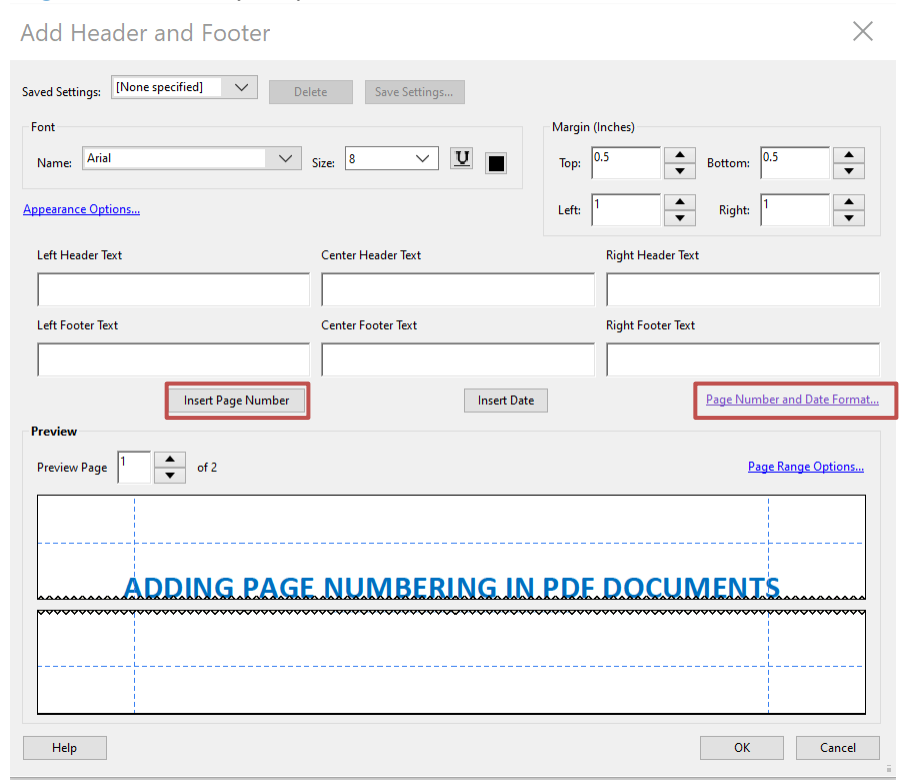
Add Header and Footer

Saved Settings: [None specified] Delete Save Settings...

Font

Name: Arial Size: 8

Margin (Inches)

Top: 0.5 Bottom: 0.5

Left: 1 Right: 1

Appearance Options...

Left Header Text

Center Header Text

Right Header Text

Left Footer Text

Center Footer Text

Right Footer Text

Insert Page Number

Insert Date

Page Number and Date Format...

Preview

Preview Page 1 of 2

Page Range Options...

ADDING PAGE NUMBERING IN PDF DOCUMENTS

Help

OK

Cancel